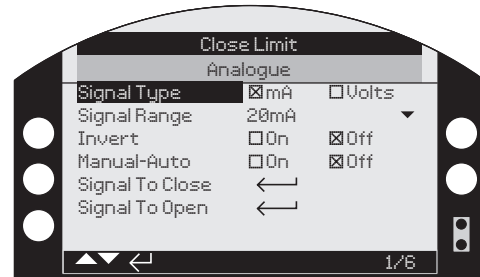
Close Limit

Analogue

| | | |
|---|---|---|
| Signal Type | ☒mA | ☐Volts |
| Signal Range | 20mA | ▼ |
| Invert | ☐On | ☒Off |
| Manual-Auto | ☐On | ☒Off |
| Signal To Close | ⟵ | |
| Signal To Open | ⟵ | |

▲▼ ↵ 1/6